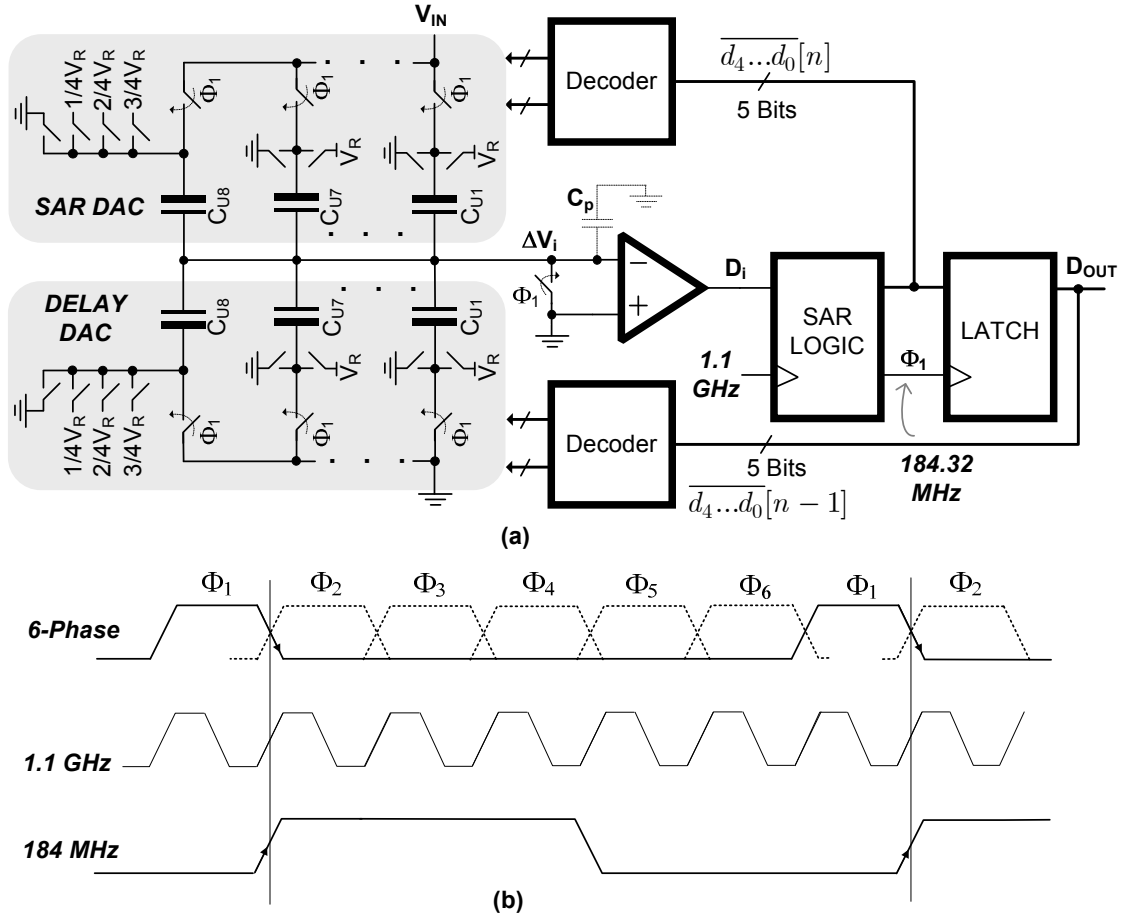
$V_{IN}$

1/4V$_R$ 2/4V$_R$ 3/4V$_R$

$\Phi_1$ $\Phi_1$ $\Phi_1$

$V_R$ $V_R$

SAR DAC

$C_{U8}$ $C_{U7}$ $C_{U1}$

Decoder

$\overline{d_4...d_0}[n]$

5 Bits

$C_p$

$\Delta V_i$

$-$

$+$

$\Phi_1$

$D_i$

SAR LOGIC

LATCH

$D_{OUT}$

DELAY DAC

$C_{U8}$ $C_{U7}$ $C_{U1}$

$V_R$ $V_R$

1/4V$_R$ 2/4V$_R$ 3/4V$_R$

$\Phi_1$ $\Phi_1$ $\Phi_1$

1.1 GHz

$\Phi_1$

Decoder

5 Bits

$\overline{d_4...d_0}[n-1]$

184.32 MHz

(a)

$\Phi_1$ $\Phi_2$ $\Phi_3$ $\Phi_4$ $\Phi_5$ $\Phi_6$ $\Phi_1$ $\Phi_2$

6-Phase

1.1 GHz

184 MHz

(b)